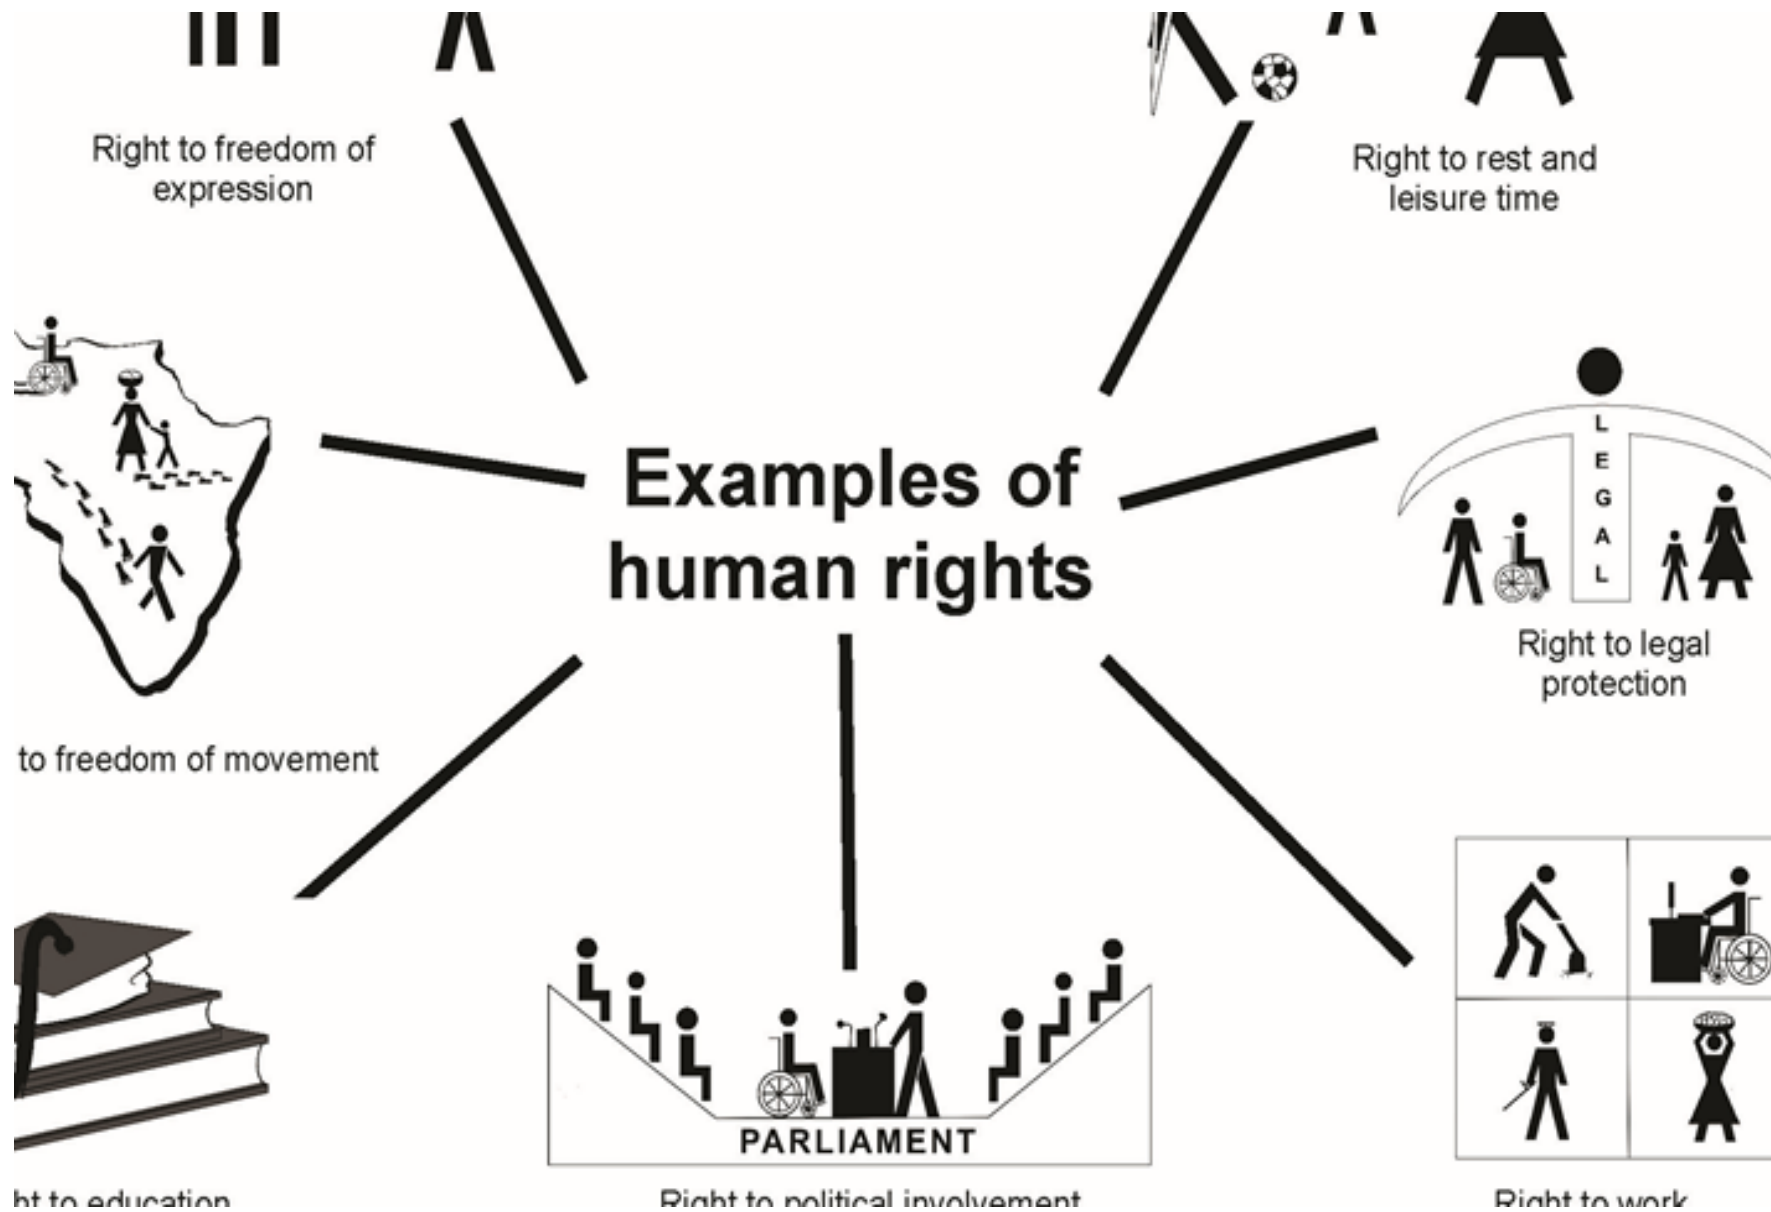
Right to freedom of expression

Right to rest and leisure time

Examples of human rights

LEGAL

Right to legal protection

to freedom of movement

PARLIAMENT

ht to education

Right to political involvement

Right to work